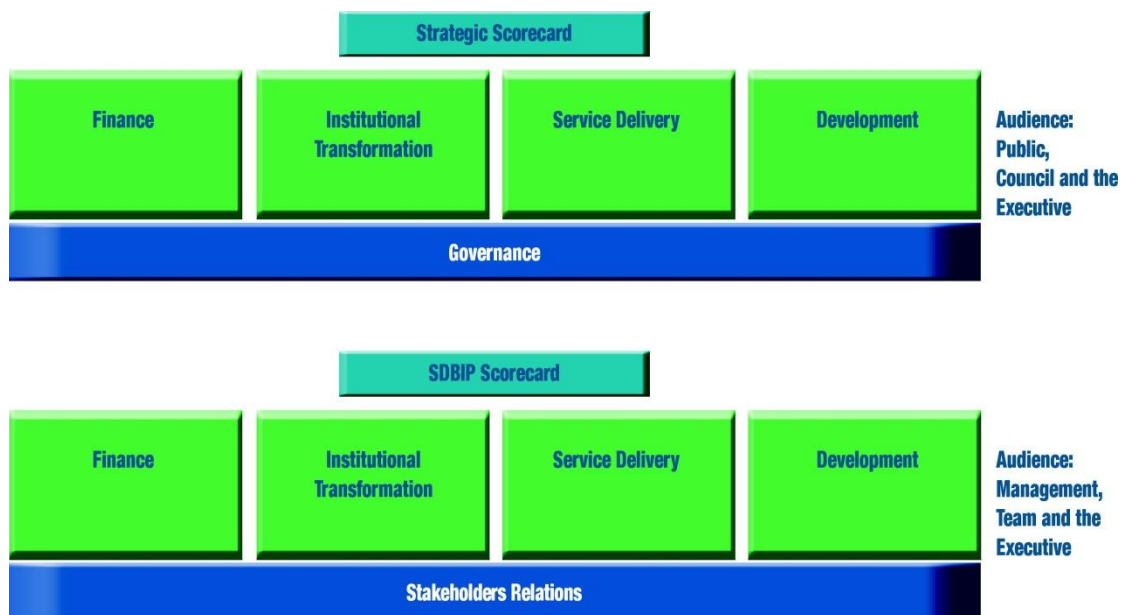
Strategic Scorecard

Finance

Institutional Transformation

Service Delivery

Development

Audience: Public, Council and the Executive

Governance

SDBIP Scorecard

Finance

Institutional Transformation

Service Delivery

Development

Audience: Management, Team and the Executive

Stakeholders Relations